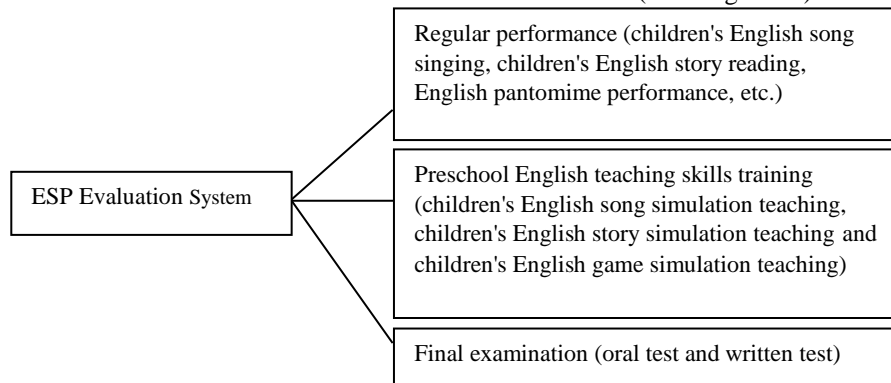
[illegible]

ESP Evaluation System

Regular performance (children's English song singing, children's English story reading, English pantomime performance, etc.)

Preschool English teaching skills training (children's English song simulation teaching, children's English story simulation teaching and children's English game simulation teaching)

Final examination (oral test and written test)